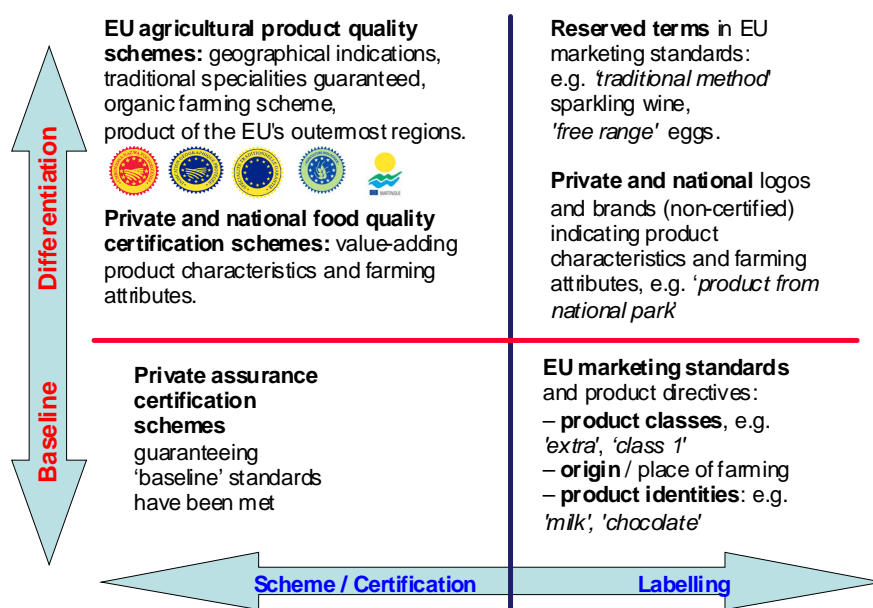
Differentiation

Baseline

**EU agricultural product quality schemes:** geographical indications, traditional specialities guaranteed, organic farming scheme, product of the EU's outermost regions.

MARTINIQUE

**Private and national food quality certification schemes:** value-adding product characteristics and farming attributes.

**Reserved terms** in EU marketing standards: e.g. *'traditional method'* sparkling wine, *'free range'* eggs.

**Private and national** logos and brands (non-certified) indicating product characteristics and farming attributes, e.g. '*product from national park*'

**Private assurance certification schemes** guaranteeing 'baseline' standards have been met

**EU marketing standards** and product directives:
– **product classes**, e.g. *'extra'*, *'class 1'*
– **origin** / place of farming
– **product identities**: e.g. *'milk'*, *'chocolate'*

Scheme / Certification

Labelling